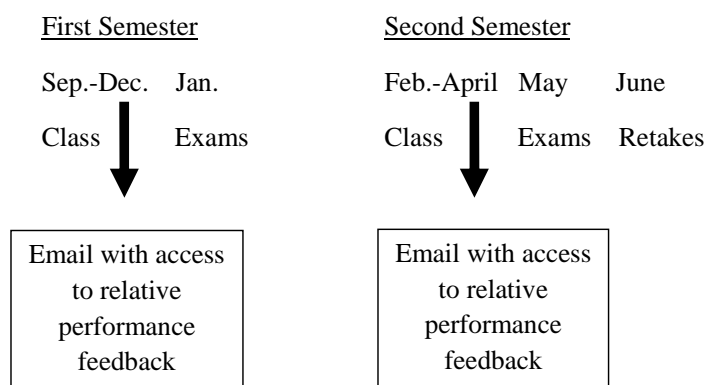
First Semester

Sep.-Dec. Jan.

Class Exams

Email with access to relative performance feedback

Second Semester

Feb.-April May June

Class Exams Retakes

Email with access to relative performance feedback